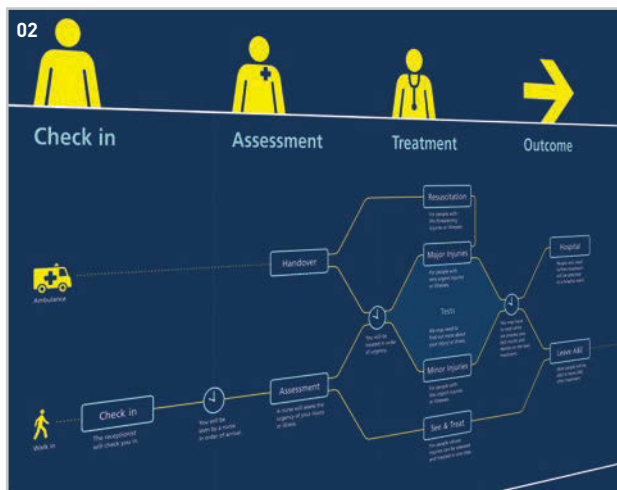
02

Check in

Assessment

Treatment

Outcome

Resuscitation

For people with life-threatening injuries or illnesses.

Major Injuries

For people with very urgent injuries or illnesses.

Handover

Ambulance

Tests

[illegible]

Hospital

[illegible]

Minor Injuries

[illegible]

Leave A&E

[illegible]

You will be treated in order of urgency.

Assessment

A nurse will assess the urgency of your injury or illness.

You will be seen by a nurse in order of arrival.

Check in

The receptionist will check you in.

Walk in

See & Treat

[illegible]